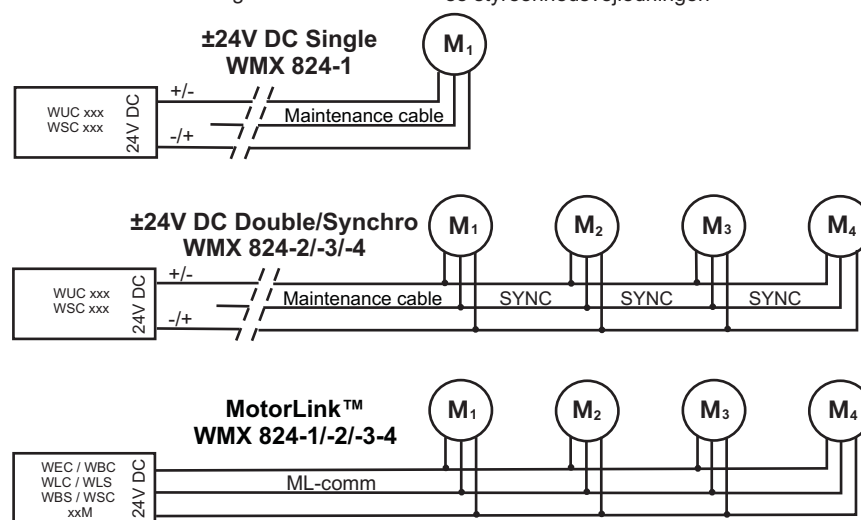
±24V DC Single
WMX 824-1

$M_1$

WUC xxx
WSC xxx
24V DC
+/-
-/+
Maintenance cable

±24V DC Double/Synchro
WMX 824-2/-3/-4

$M_1$ $M_2$ $M_3$ $M_4$

WUC xxx
WSC xxx
24V DC
+/-
-/+
Maintenance cable
SYNC
SYNC
SYNC

MotorLink™
WMX 824-1/-2/-3-4

$M_1$ $M_2$ $M_3$ $M_4$

WEC / WBC
WLC / WLS
WBS / WSC
xxM
24V DC
ML-comm